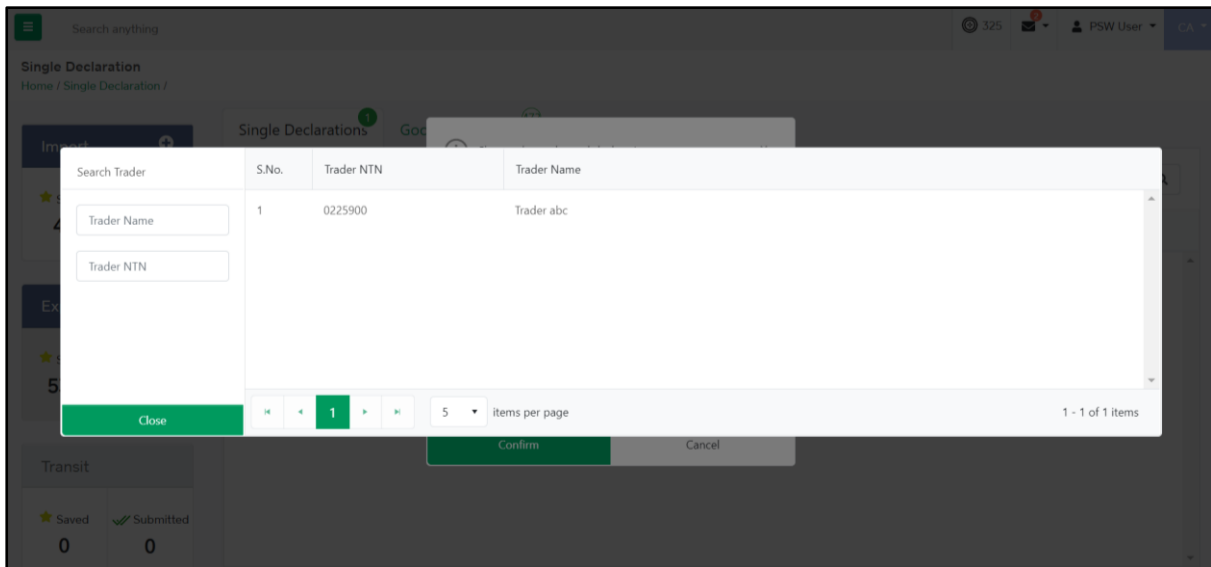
Search anything

325 PSW User CA

Single Declaration
Home / Single Declaration /

Import

Single Declarations 1 Goo

Search Trader

Trader Name

Trader NTN

Close

| S.No. | Trader NTN | Trader Name |
|---|---|---|
| 1 | 0225900 | Trader abc |

1

5 items per page

1 - 1 of 1 items

Confirm Cancel

Transit

Saved Submitted
0 0